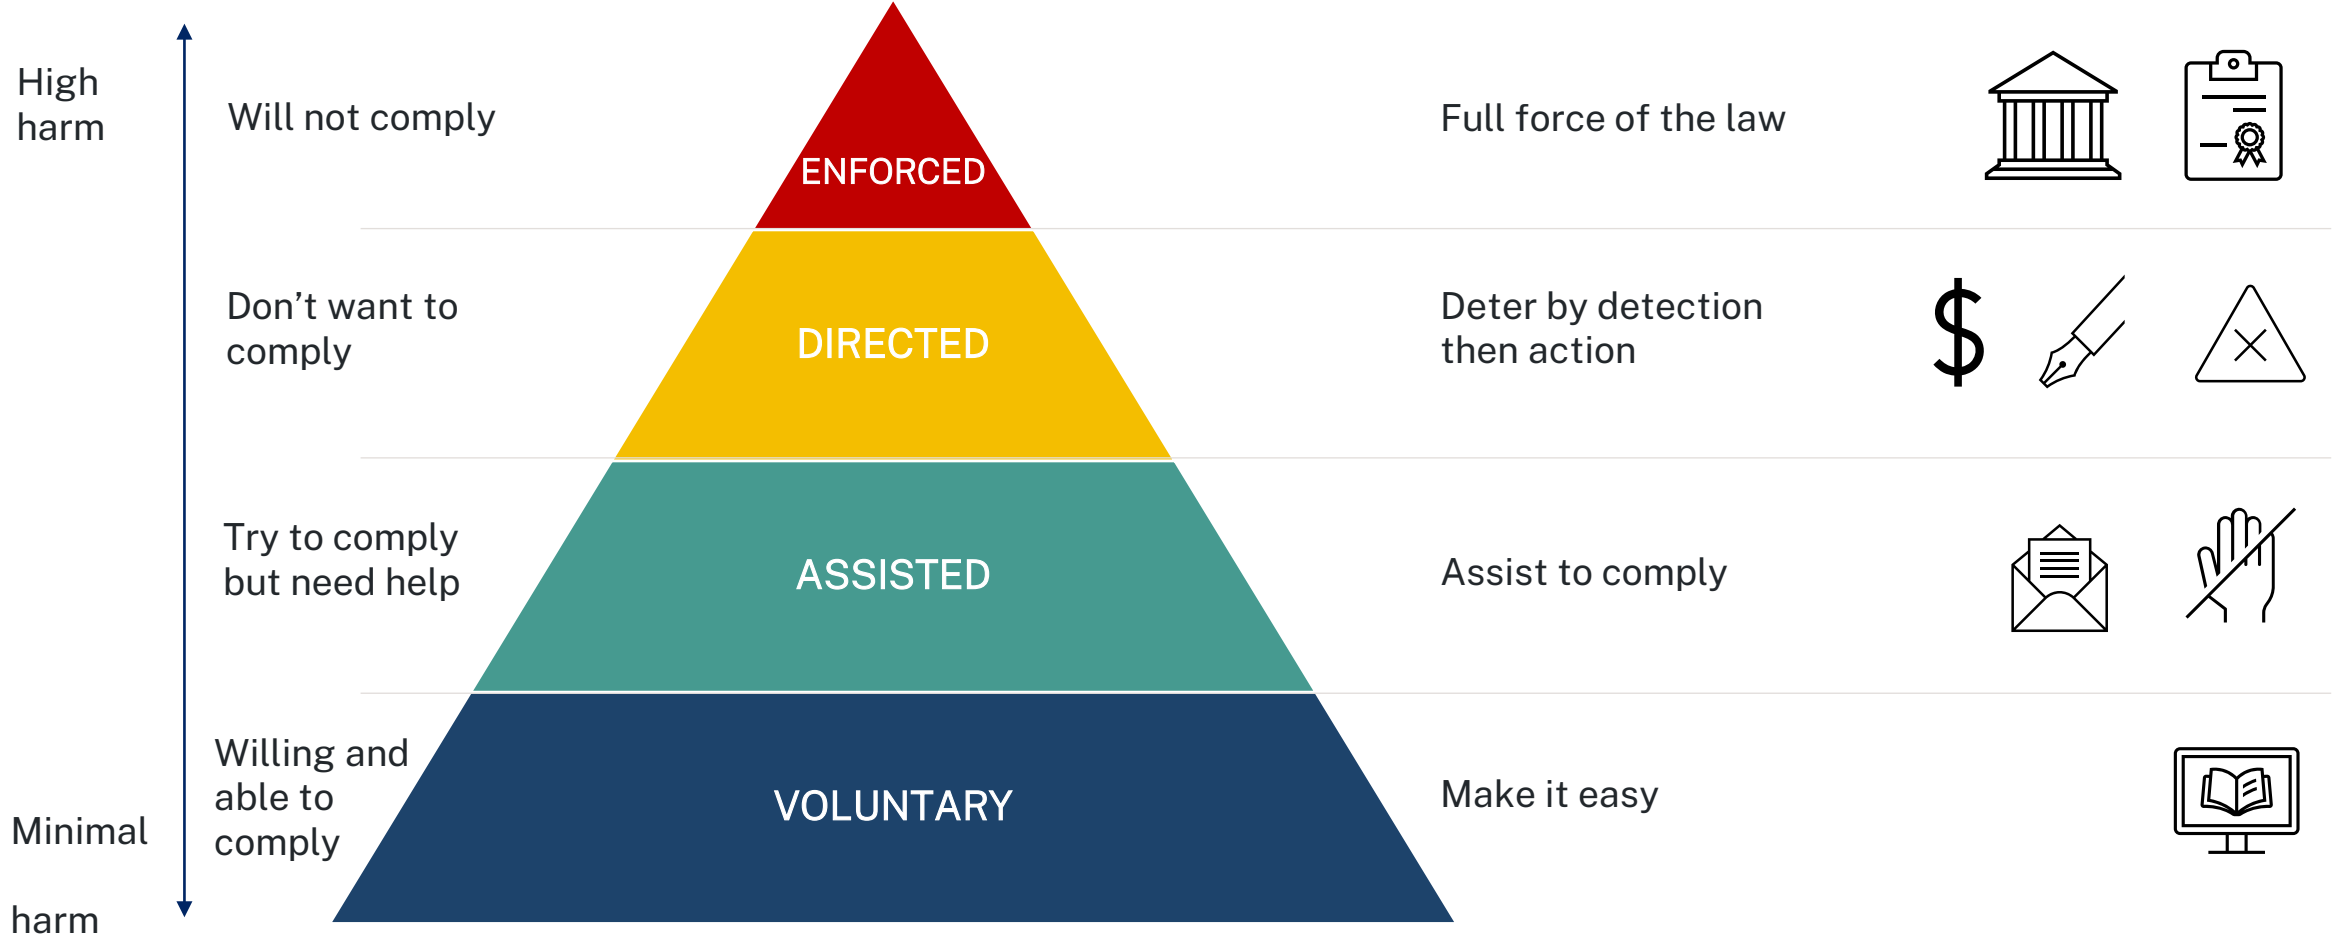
High harm

Will not comply

ENFORCED

Full force of the law

Don’t want to comply

DIRECTED

Deter by detection then action

$

Try to comply but need help

ASSISTED

Assist to comply

Minimal

harm

Willing and able to comply

VOLUNTARY

Make it easy